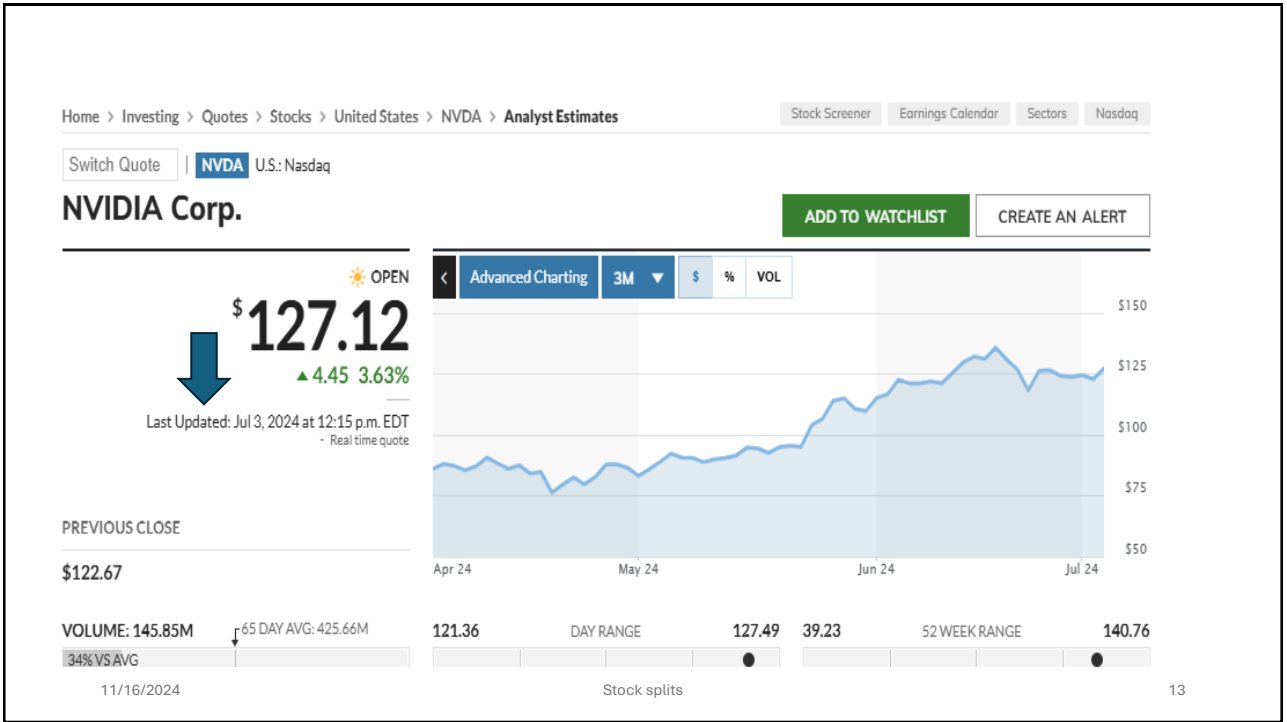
Home > Investing > Quotes > Stocks > United States > NVDA > Analyst Estimates

Stock Screener Earnings Calendar Sectors Nasdaq

Switch Quote | NVDA U.S.: Nasdaq

NVIDIA Corp.

ADD TO WATCHLIST CREATE AN ALERT

OPEN

$127.12

▲4.45 3.63%

Last Updated: Jul 3, 2024 at 12:15 p.m. EDT

- Real time quote

Advanced Charting 3M $ % VOL

$150
$125
$100
$75
$50

Apr 24 May 24 Jun 24 Jul 24

PREVIOUS CLOSE

$122.67

VOLUME: 145.85M 65 DAY AVG: 425.66M

34% VS AVG

121.36 DAY RANGE 127.49

39.23 52 WEEK RANGE 140.76

11/16/2024 Stock splits 13